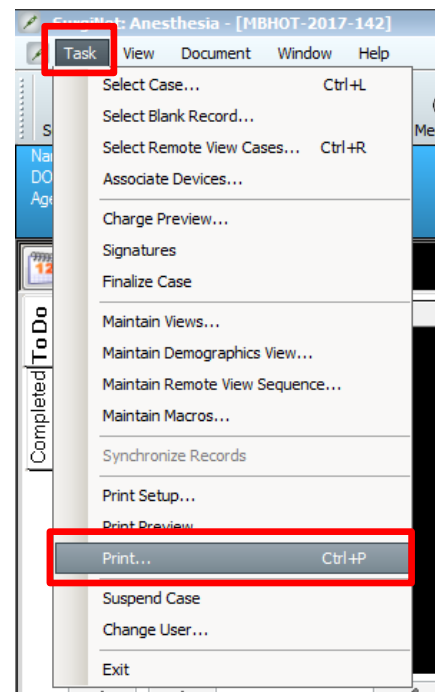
SurgiNet: Anesthesia - [MBHOT-2017-142]

Task View Document Window Help

Select Case... Ctrl+L
Select Blank Record...
Select Remote View Cases... Ctrl+R
Associate Devices...

Charge Preview...
Signatures
Finalize Case

Maintain Views...
Maintain Demographics View...
Maintain Remote View Sequence...
Maintain Macros...

Synchronize Records

Print Setup...
Print Preview
Print... Ctrl+P
Suspend Case
Change User...

Exit

S
Me
Na
DO
Age
12
To Do
Completed